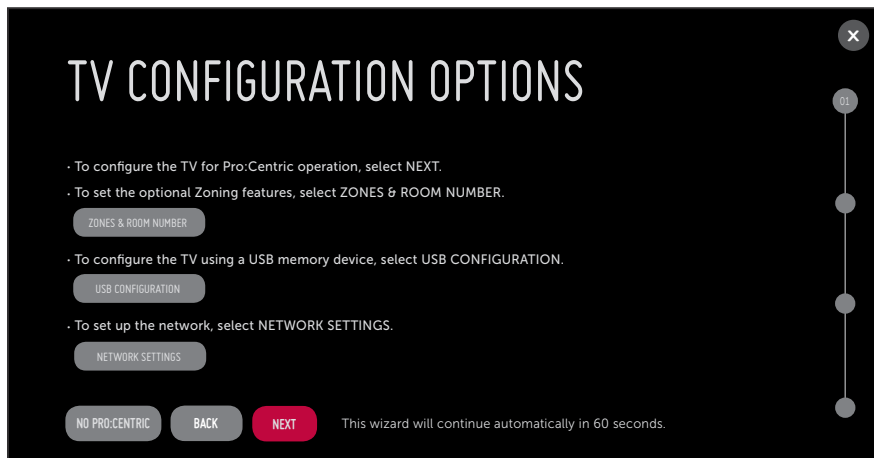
TV CONFIGURATION OPTIONS

01

· To configure the TV for Pro:Centric operation, select NEXT.

· To set the optional Zoning features, select ZONES & ROOM NUMBER.

ZONES & ROOM NUMBER

· To configure the TV using a USB memory device, select USB CONFIGURATION.

USB CONFIGURATION

· To set up the network, select NETWORK SETTINGS.

NETWORK SETTINGS

NO PRO:CENTRIC BACK NEXT This wizard will continue automatically in 60 seconds.